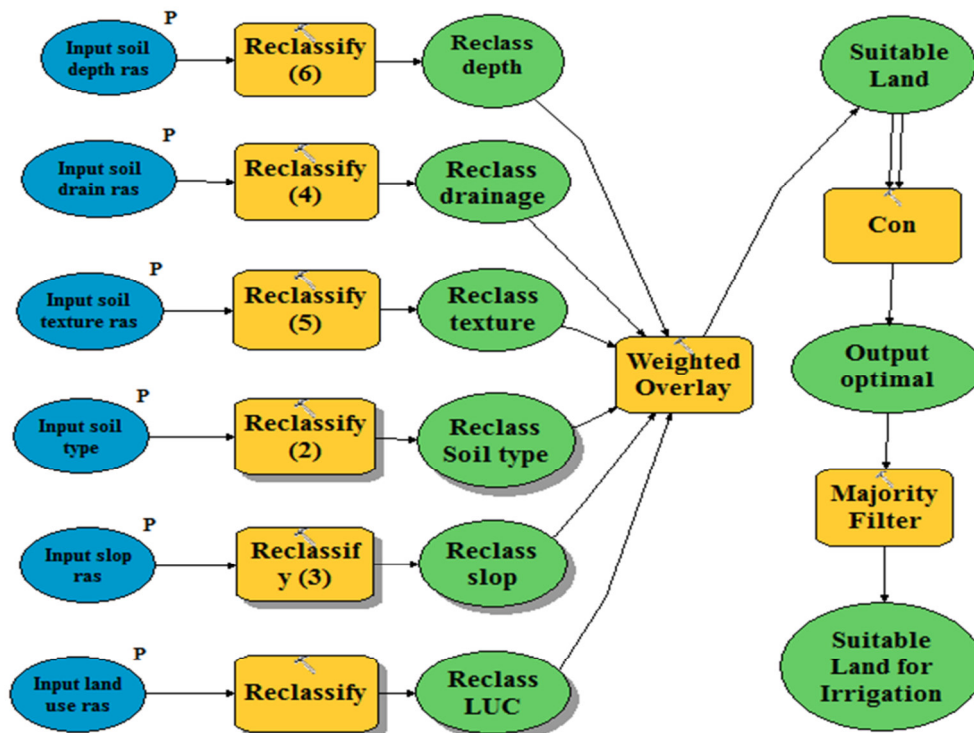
P
Input soil depth ras
Reclassify (6)
Reclass depth

P
Input soil drain ras
Reclassify (4)
Reclass drainage

P
Input soil texture ras
Reclassify (5)
Reclass texture

P
Input soil type
Reclassify (2)
Reclass Soil type

P
Input slop ras
Reclassif y (3)
Reclass slop

P
Input land use ras
Reclassify
Reclass LUC

Weighted Overlay

Suitable Land
Con
Output optimal
Majority Filter
Suitable Land for Irrigation